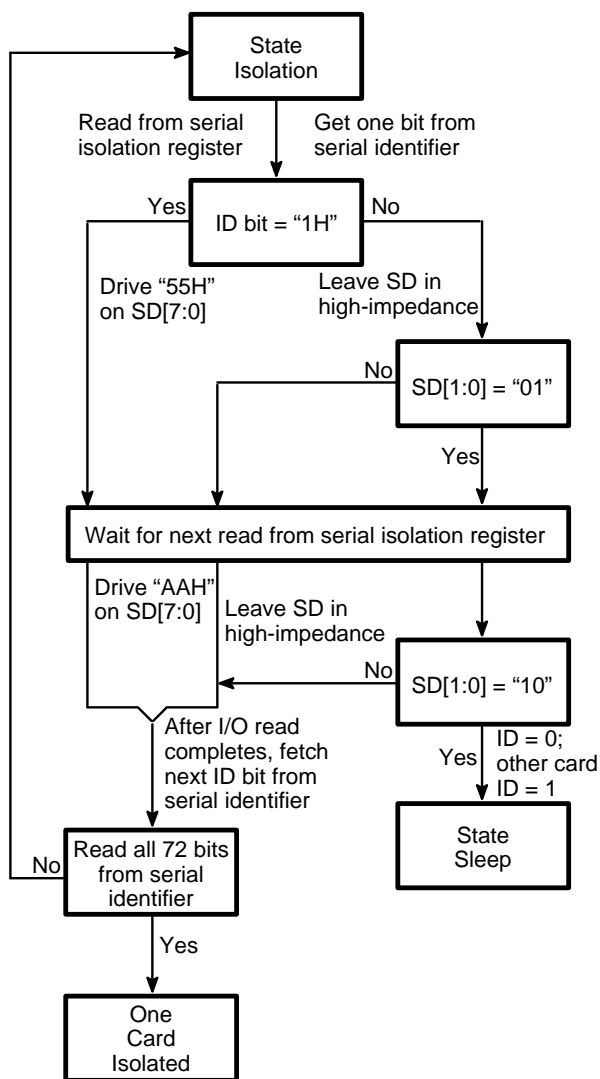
State Isolation

Read from serial isolation register

Get one bit from serial identifier

Yes

ID bit = “1H”

No

Drive “55H” on SD[7:0]

Leave SD in high-impedance

No

SD[1:0] = “01”

Yes

Wait for next read from serial isolation register

Drive “AAH” on SD[7:0]

Leave SD in high-impedance

No

SD[1:0] = “10”

After I/O read completes, fetch next ID bit from serial identifier

Yes

ID = 0; other card ID = 1

No

Read all 72 bits from serial identifier

State Sleep

Yes

One Card Isolated